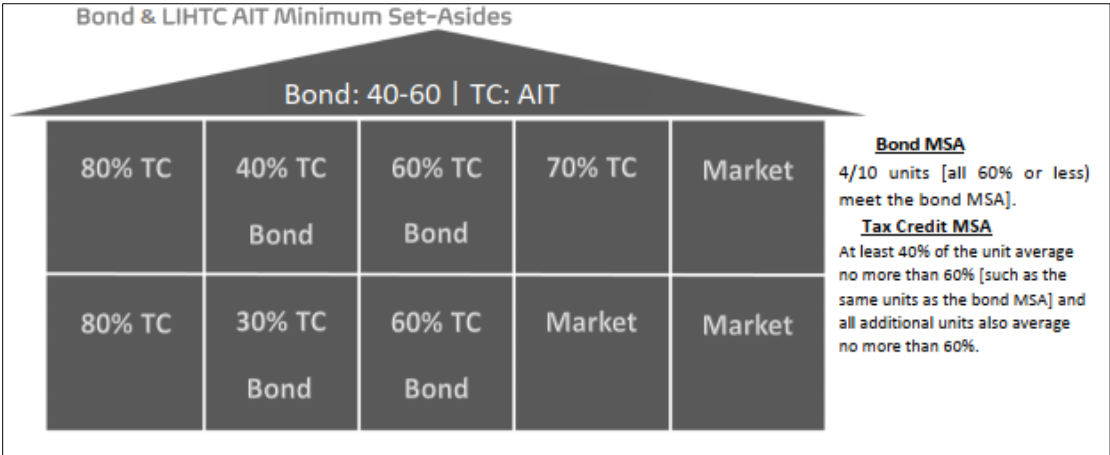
Bond & LIHTC AIT Minimum Set-Asides

Bond: 40-60 | TC: AIT

| 80% TC | 40% TC Bond | 60% TC Bond | 70% TC | Market |
|---|---|---|---|---|
| 80% TC | 30% TC Bond | 60% TC Bond | Market | Market |

Bond MSA
4/10 units [all 60% or less) meet the bond MSA].

Tax Credit MSA
At least 40% of the unit average no more than 60% [such as the same units as the bond MSA] and all additional units also average no more than 60%.